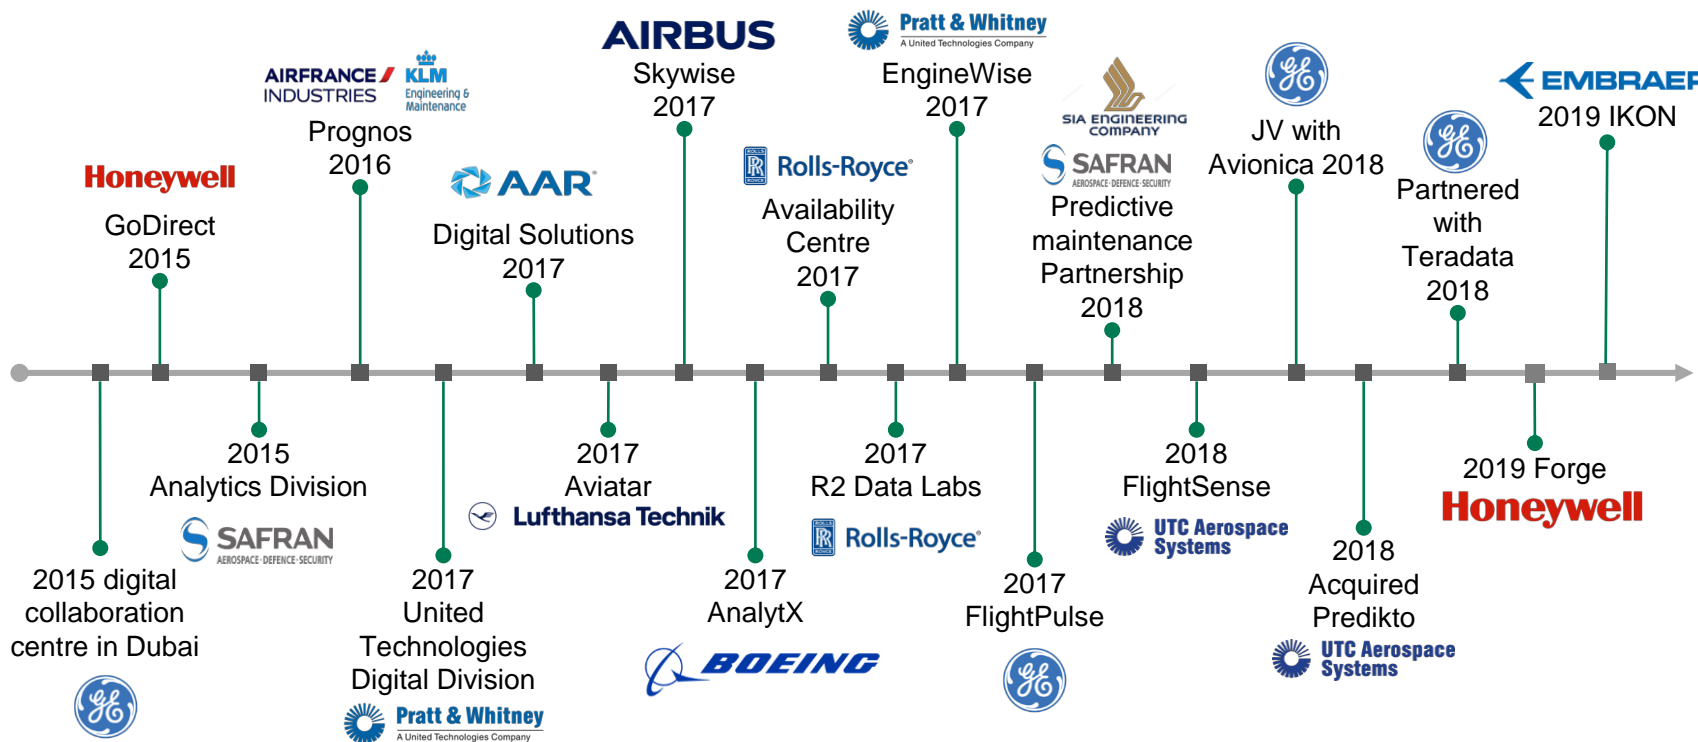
AIRBUS
Skywise
2017

Pratt & Whitney
A United Technologies Company
EngineWise
2017

AIRFRANCE INDUSTRIES
KLM Engineering & Maintenance
Prognos
2016

Honeywell
GoDirect
2015

AAR
Digital Solutions
2017

Rolls-Royce
Availability Centre
2017

SIA ENGINEERING COMPANY
SAFRAN
AEROSPACE · DEFENCE · SECURITY
Predictive maintenance Partnership
2018

JV with Avionica 2018

Partnered with Teradata
2018

EMBRAER
2019 IKON

2015 digital collaboration centre in Dubai

2015
Analytics Division
SAFRAN
AEROSPACE · DEFENCE · SECURITY

2017
United Technologies Digital Division
Pratt & Whitney
A United Technologies Company

2017
Aviatar
Lufthansa Technik

2017
AnalytX
BOEING

2017
R2 Data Labs
Rolls-Royce

2017
FlightPulse

2018
FlightSense
UTC Aerospace Systems

2018
Acquired Predikto
UTC Aerospace Systems

2019 Forge
Honeywell